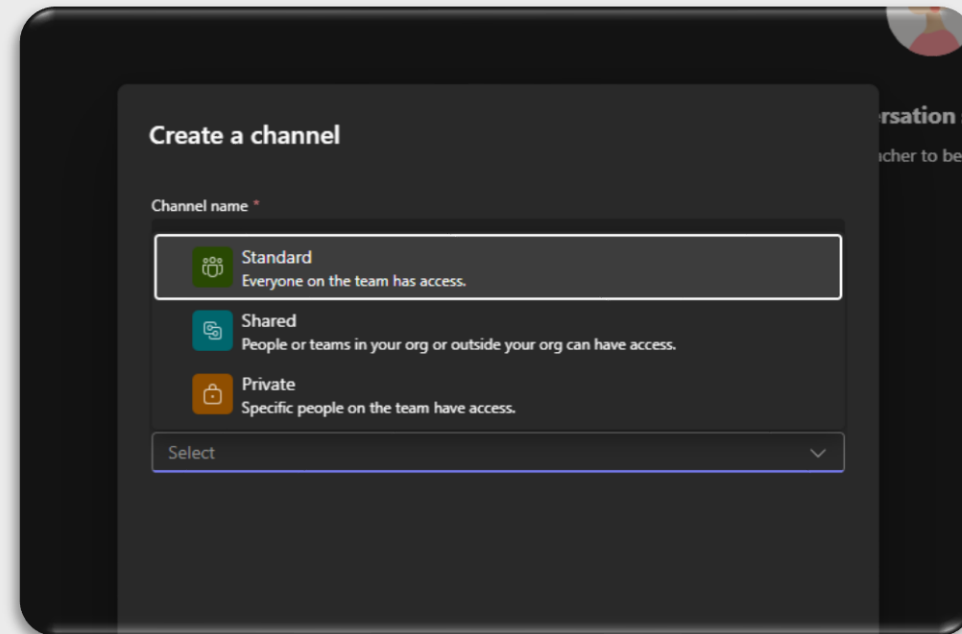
rsation

cher to be

Create a channel

Channel name *

Standard
Everyone on the team has access.

Shared
People or teams in your org or outside your org can have access.

Private
Specific people on the team have access.

Select